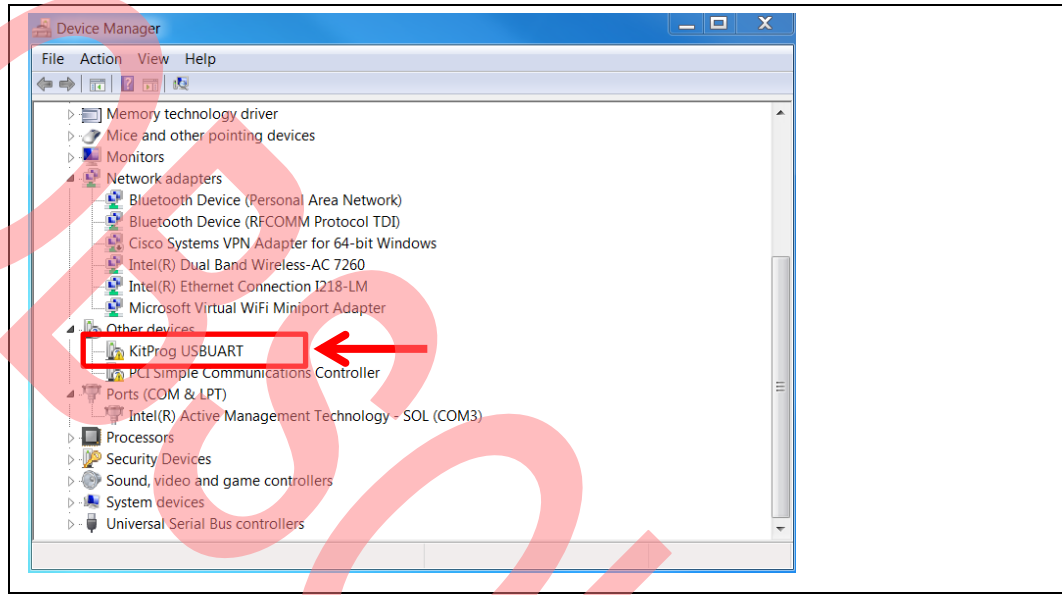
Device Manager

File Action View Help

Memory technology driver
Mice and other pointing devices
Monitors
Network adapters
Bluetooth Device (Personal Area Network)
Bluetooth Device (RFCOMM Protocol TDI)
Cisco Systems VPN Adapter for 64-bit Windows
Intel(R) Dual Band Wireless-AC 7260
Intel(R) Ethernet Connection I218-LM
Microsoft Virtual WiFi Miniport Adapter
Other devices
KitProg USBUART
PCI Simple Communications Controller
Ports (COM & LPT)
Intel(R) Active Management Technology - SOL (COM3)
Processors
Security Devices
Sound, video and game controllers
System devices
Universal Serial Bus controllers